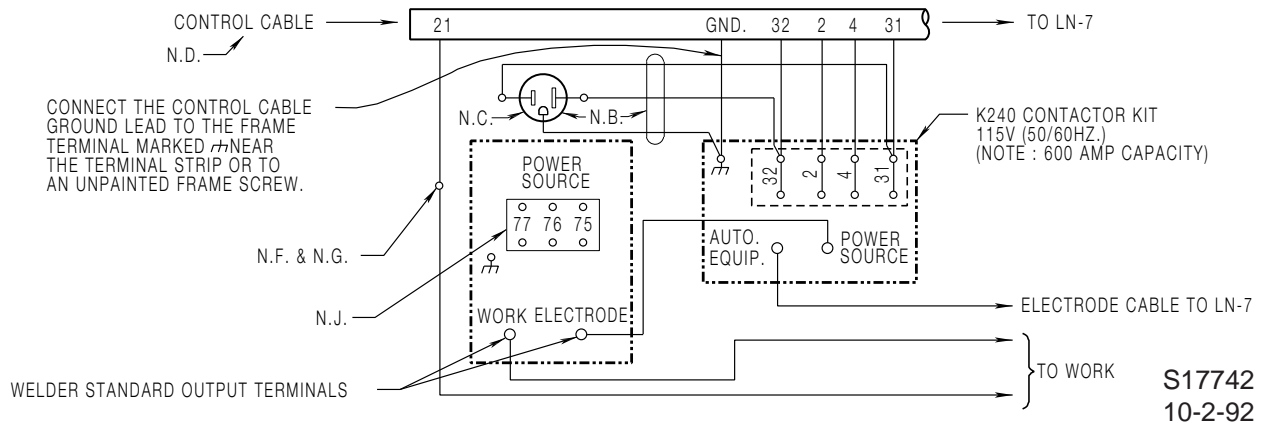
CONTROL CABLE

21

GND. 32 2 4 31

TO LN-7

N.D.

CONNECT THE CONTROL CABLE GROUND LEAD TO THE FRAME TERMINAL MARKED ⏚ NEAR THE TERMINAL STRIP OR TO AN UNPAINTED FRAME SCREW.

N.C.

N.B.

K240 CONTACTOR KIT 115V (50/60HZ.) (NOTE : 600 AMP CAPACITY)

POWER SOURCE

77 76 75

32 2 4 31

AUTO. EQUIP.

POWER SOURCE

N.F. & N.G.

N.J.

WORK ELECTRODE

ELECTRODE CABLE TO LN-7

TO WORK

WELDER STANDARD OUTPUT TERMINALS

S17742
10-2-92